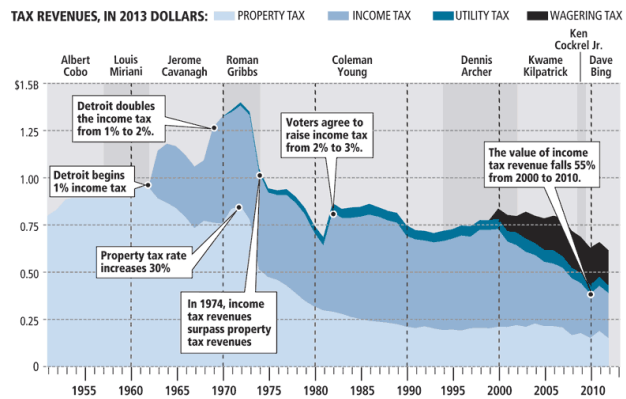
TAX REVENUES, IN 2013 DOLLARS: PROPERTY TAX INCOME TAX UTILITY TAX WAGERING TAX

Albert Cobo
Louis Miriani
Jerome Cavanagh
Roman Gribbs
Coleman Young
Dennis Archer
Kwame Kilpatrick
Ken Cockrel Jr.
Dave Bing

$1.5B
1.25
1.00
0.75
0.50
0.25
0

Detroit doubles the income tax from 1% to 2%.

Detroit begins 1% income tax

Voters agree to raise income tax from 2% to 3%.

The value of income tax revenue falls 55% from 2000 to 2010.

Property tax rate increases 30%

In 1974, income tax revenues surpass property tax revenues

1955 1960 1965 1970 1975 1980 1985 1990 1995 2000 2005 2010